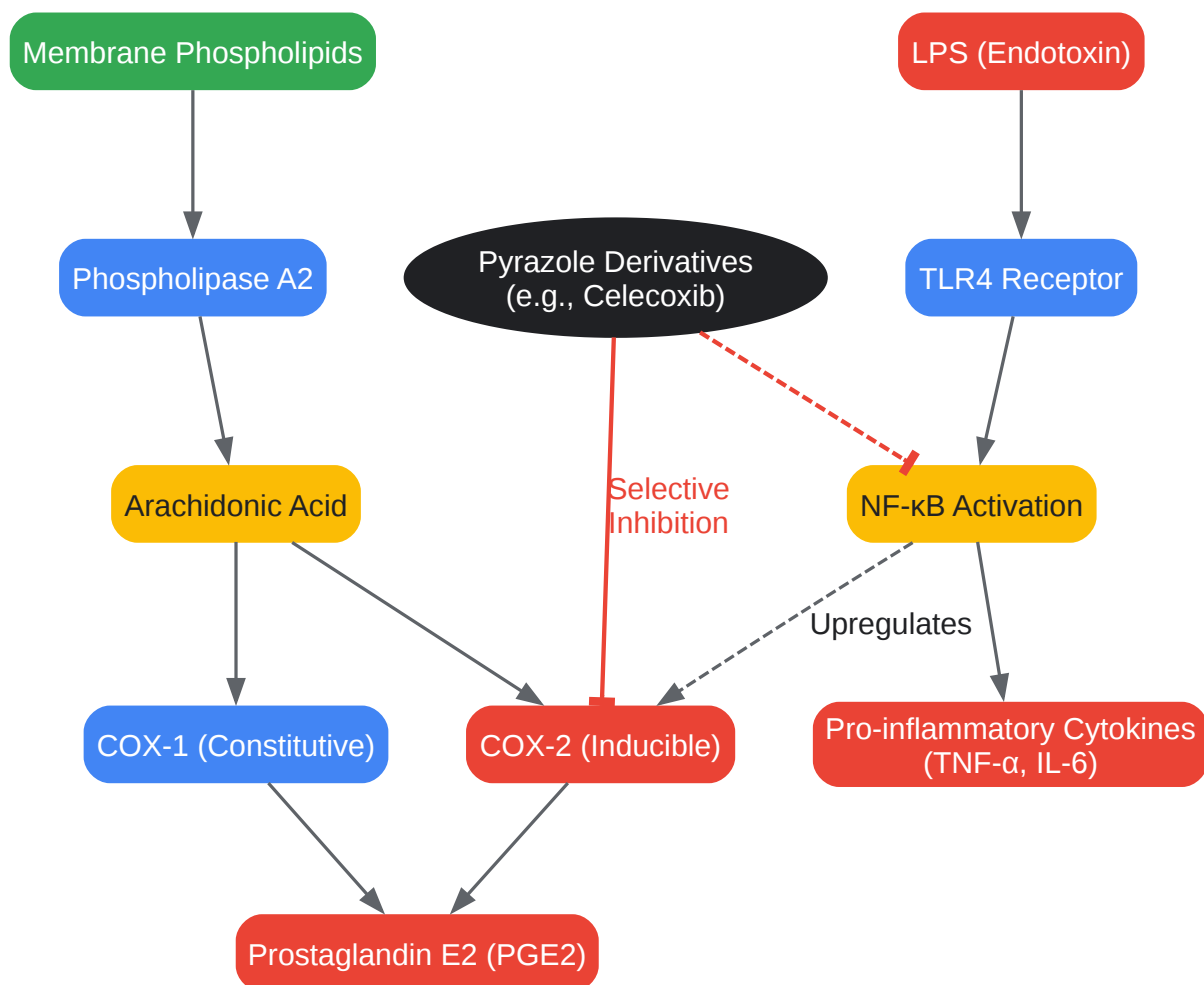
Membrane Phospholipids

LPS (Endotoxin)

Phospholipase A2

Pyrazole Derivatives
(e.g., Celecoxib)

TLR4 Receptor

Selective
Inhibition

Arachidonic Acid

NF-κB Activation

Upregulates

COX-1 (Constitutive)

COX-2 (Inducible)

Pro-inflammatory Cytokines
(TNF-α, IL-6)

Prostaglandin E2 (PGE2)